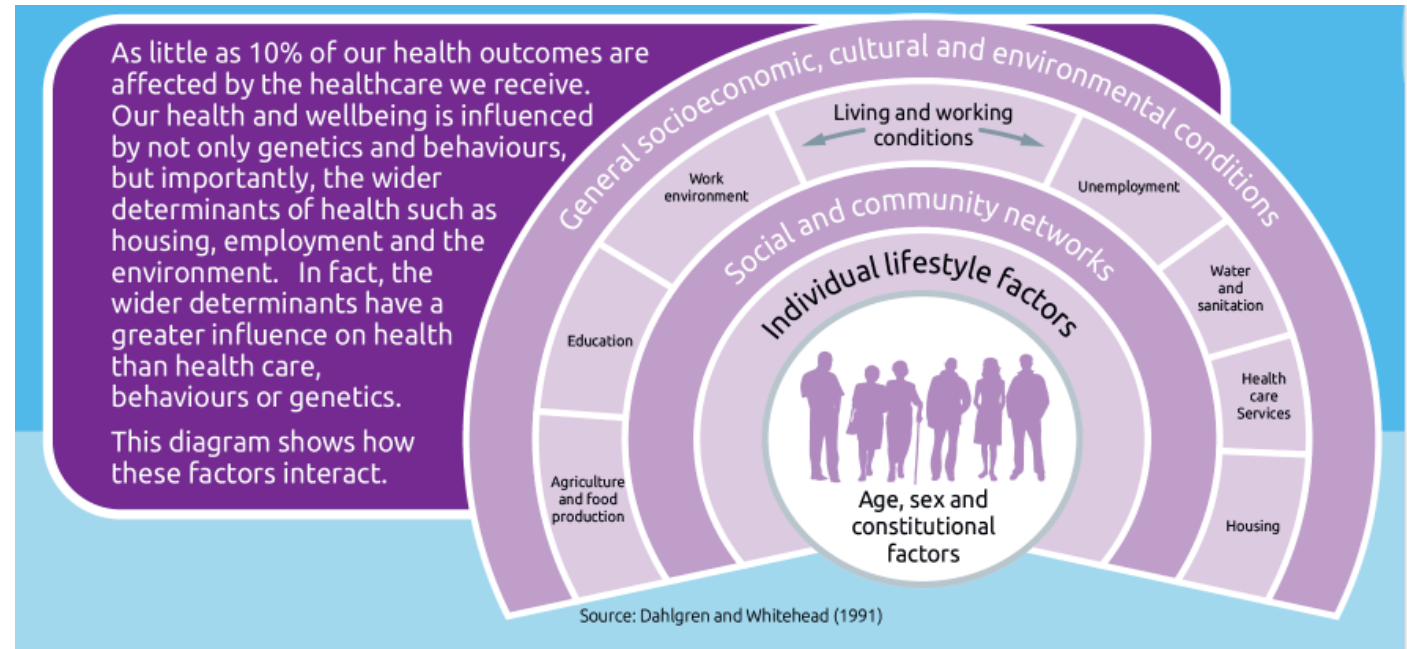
As little as 10% of our health outcomes are affected by the healthcare we receive. Our health and wellbeing is influenced by not only genetics and behaviours, but importantly, the wider determinants of health such as housing, employment and the environment. In fact, the wider determinants have a greater influence on health than health care, behaviours or genetics.

This diagram shows how these factors interact.

General socioeconomic, cultural and environmental conditions

Living and working conditions

Work environment

Unemployment

Education

Water and sanitation

Health care Services

Agriculture and food production

Housing

Social and community networks

Individual lifestyle factors

Age, sex and constitutional factors

Source: Dahlgren and Whitehead (1991)